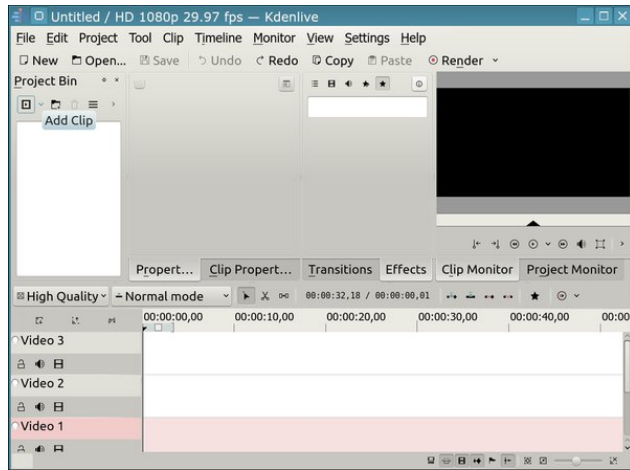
Untitled / HD 1080p 29.97 fps — Kdenlive

File Edit Project Tool Clip Timeline Monitor View Settings Help

New Open... Save Undo Redo Copy Paste Render

Project Bin

Add Clip

Propert... Clip Propert... Transitions Effects Clip Monitor Project Monitor

High Quality Normal mode 00:00:32,18 / 00:00:00,01

00:00:00,00 00:00:10,00 00:00:20,00 00:00:30,00 00:00:40,00 00:00

Video 3

Video 2

Video 1